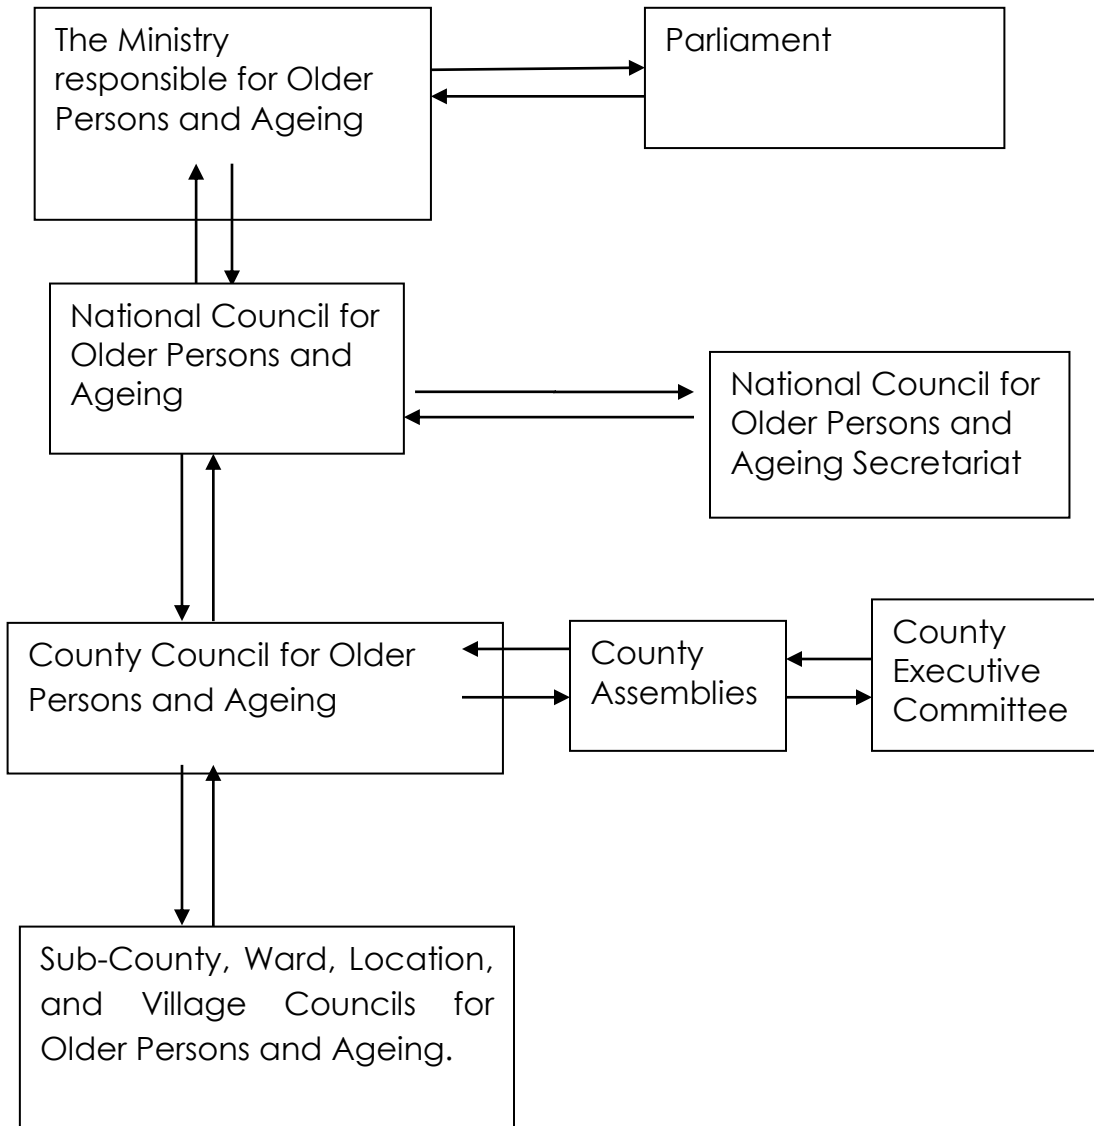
The Ministry responsible for Older Persons and Ageing

Parliament

National Council for Older Persons and Ageing

National Council for Older Persons and Ageing Secretariat

County Council for Older Persons and Ageing

County Assemblies

County Executive Committee

Sub-County, Ward, Location, and Village Councils for Older Persons and Ageing.